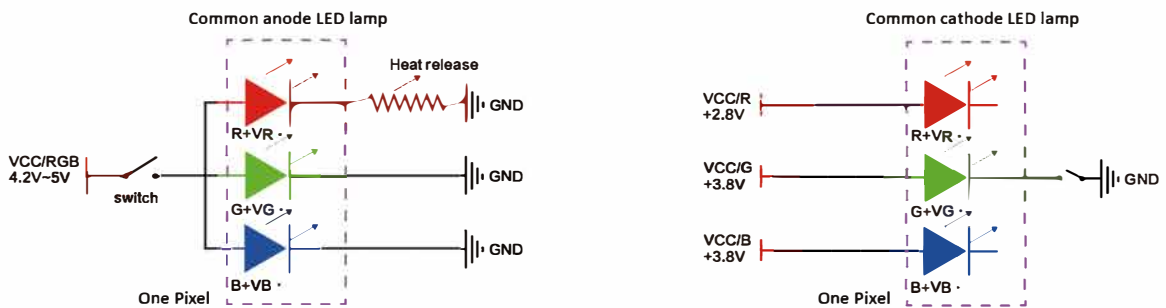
Common anode LED lamp

Heat release

GND

VCC/RGB
4.2V~5V

switch

R+VR ·

GND

G+VG ·

GND

B+VB ·

One Pixel

Common cathode LED lamp

VCC/R
+2.8V

R+VR ·

VCC/G
+3.8V

GND

G+VG ·

VCC/B
+3.8V

B+VB ·

One Pixel